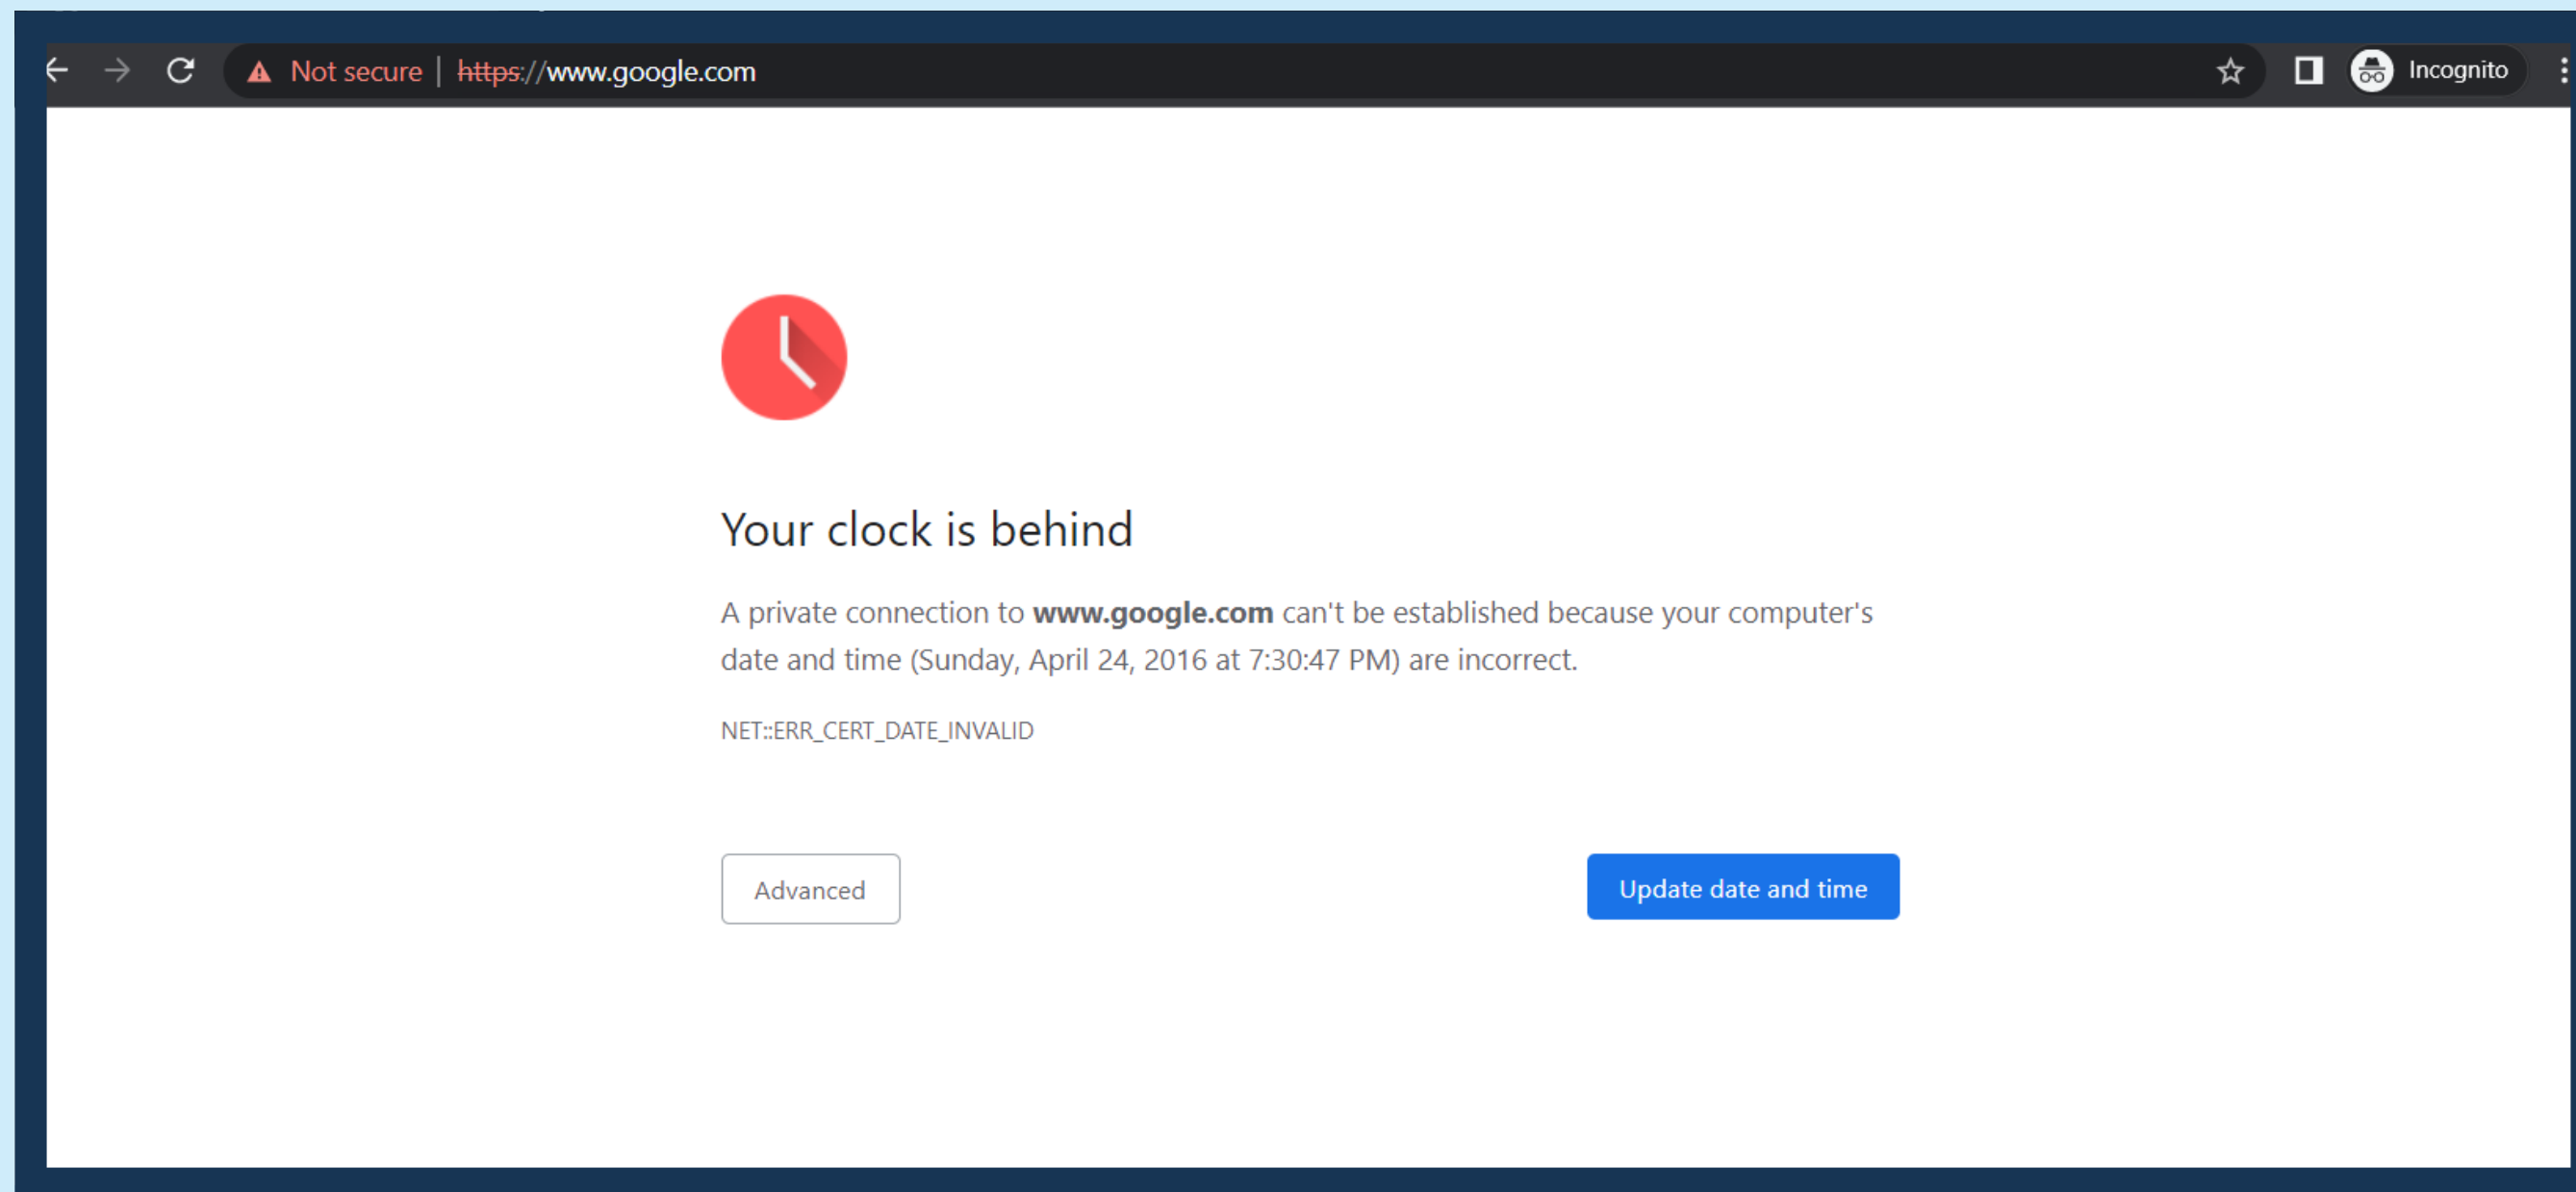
Not secure | https://www.google.com

Incognito

Your clock is behind

A private connection to **www.google.com** can't be established because your computer's date and time (Sunday, April 24, 2016 at 7:30:47 PM) are incorrect.

NET::ERR_CERT_DATE_INVALID

Advanced

Update date and time